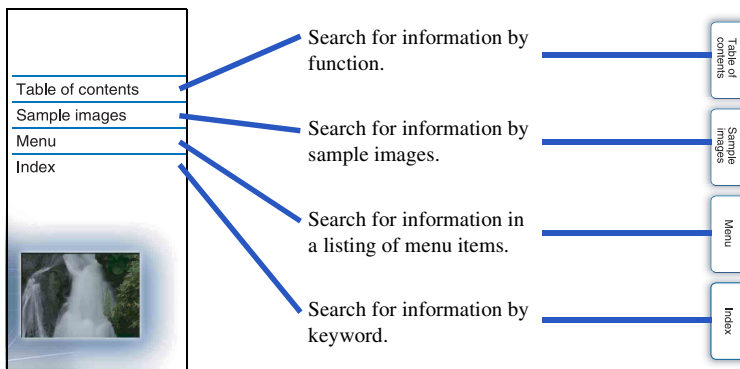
Table of contents
Sample images
Menu
Index

Search for information by function.

Search for information by sample images.

Search for information in a listing of menu items.

Search for information by keyword.

Table of contents
Sample images
Menu
Index